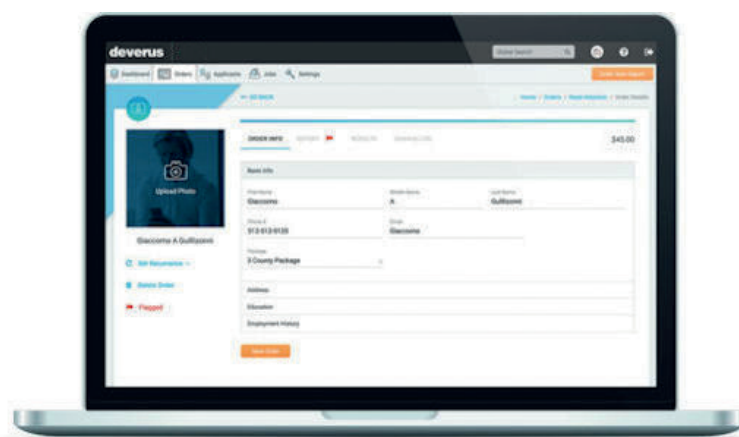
deverus

Global Search

Dashboard Orders Applicants Jobs Settings

Order New Report

← All Back

Home / Orders / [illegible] / Order Details

Upload Photo

Giacomo A Gullizzoni

Edit Resumation

Delete Order

Flagged

ORDER INFO REPORT RESULTS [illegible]

$45.00

Basic Info

First Name
Giacomo

Middle Name
A

Last Name
Gullizzoni

Phone #
513-513-5135

Email
Giacomo

Package
3 County Package

Address

Education

Employment History

Save Order